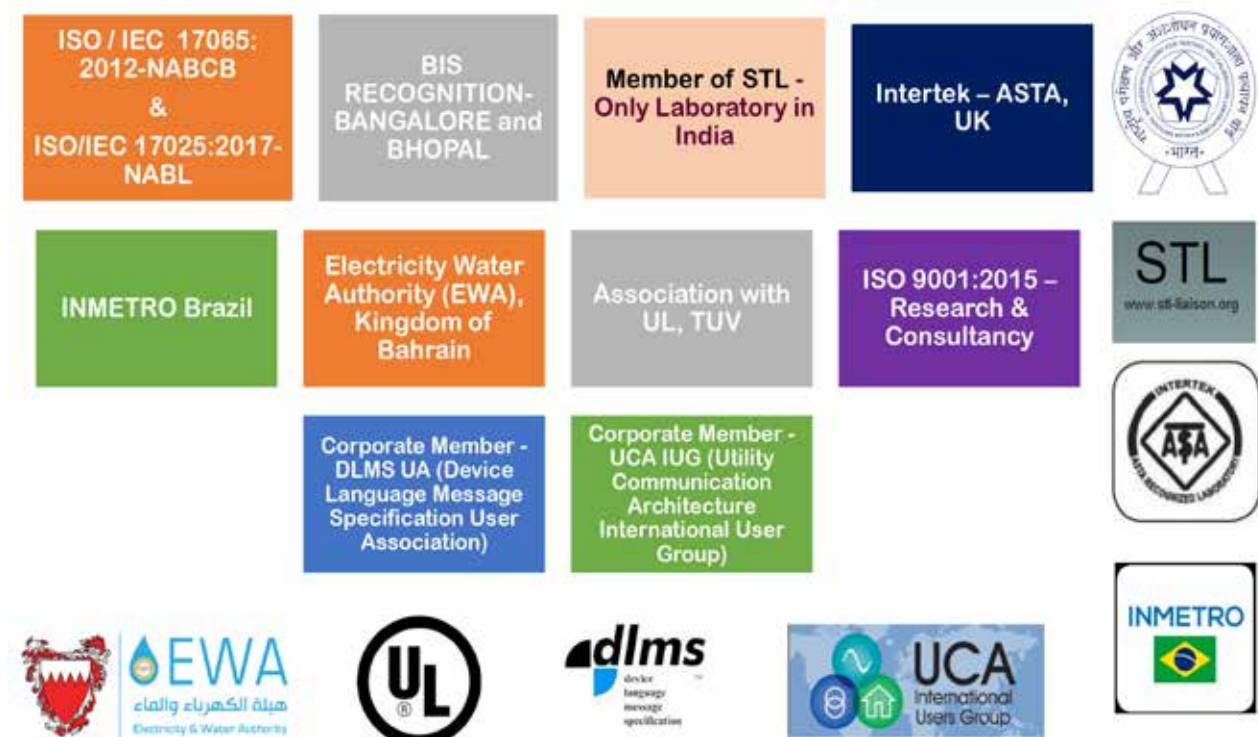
ISO / IEC 17065: 2012-NABCB & ISO/IEC 17025:2017-NABL

BIS RECOGNITION-BANGALORE and BHOPAL

Member of STL - Only Laboratory in India

Intertek – ASTA, UK

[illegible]
-भारत-

INMETRO Brazil

Electricity Water Authority (EWA), Kingdom of Bahrain

Association with UL, TUV

ISO 9001:2015 – Research & Consultancy

STL
www.stl-liaison.org

Corporate Member - DLMS UA (Device Language Message Specification User Association)

Corporate Member - UCA IUG (Utility Communication Architecture International User Group)

INTERTEK
ASTA
ASTA RECOGNIZED LABORATORY

EWA
هيئة الكهرباء والماء
Electricity & Water Authority

UL
®

dlms
device language message specification

UCA
International Users Group

INMETRO